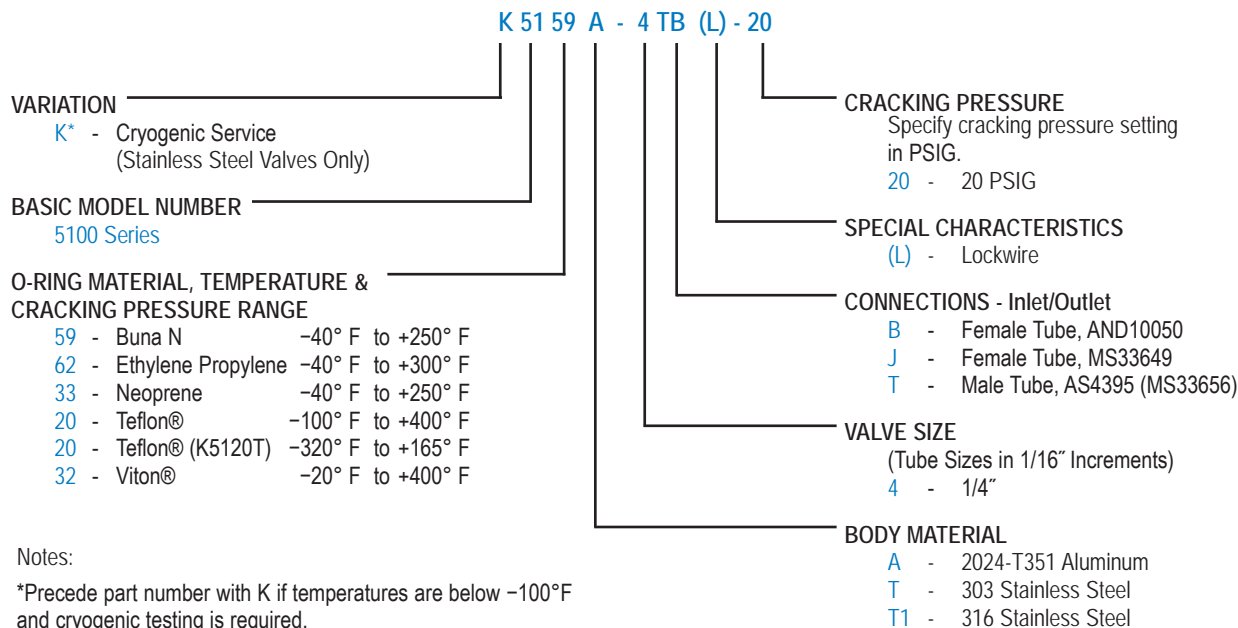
K 51 59 A - 4 TB (L) - 20

VARIATION
K* - Cryogenic Service (Stainless Steel Valves Only)

BASIC MODEL NUMBER
5100 Series

O-RING MATERIAL, TEMPERATURE & CRACKING PRESSURE RANGE
59 - Buna N −40° F to +250° F
62 - Ethylene Propylene −40° F to +300° F
33 - Neoprene −40° F to +250° F
20 - Teflon® −100° F to +400° F
20 - Teflon® (K5120T) −320° F to +165° F
32 - Viton® −20° F to +400° F

Notes:

*Precede part number with K if temperatures are below −100°F and cryogenic testing is required.

CRACKING PRESSURE
Specify cracking pressure setting in PSIG.
20 - 20 PSIG

SPECIAL CHARACTERISTICS
(L) - Lockwire

CONNECTIONS - Inlet/Outlet
B - Female Tube, AND10050
J - Female Tube, MS33649
T - Male Tube, AS4395 (MS33656)

VALVE SIZE
(Tube Sizes in 1/16″ Increments)
4 - 1/4″

BODY MATERIAL
A - 2024-T351 Aluminum
T - 303 Stainless Steel
T1 - 316 Stainless Steel